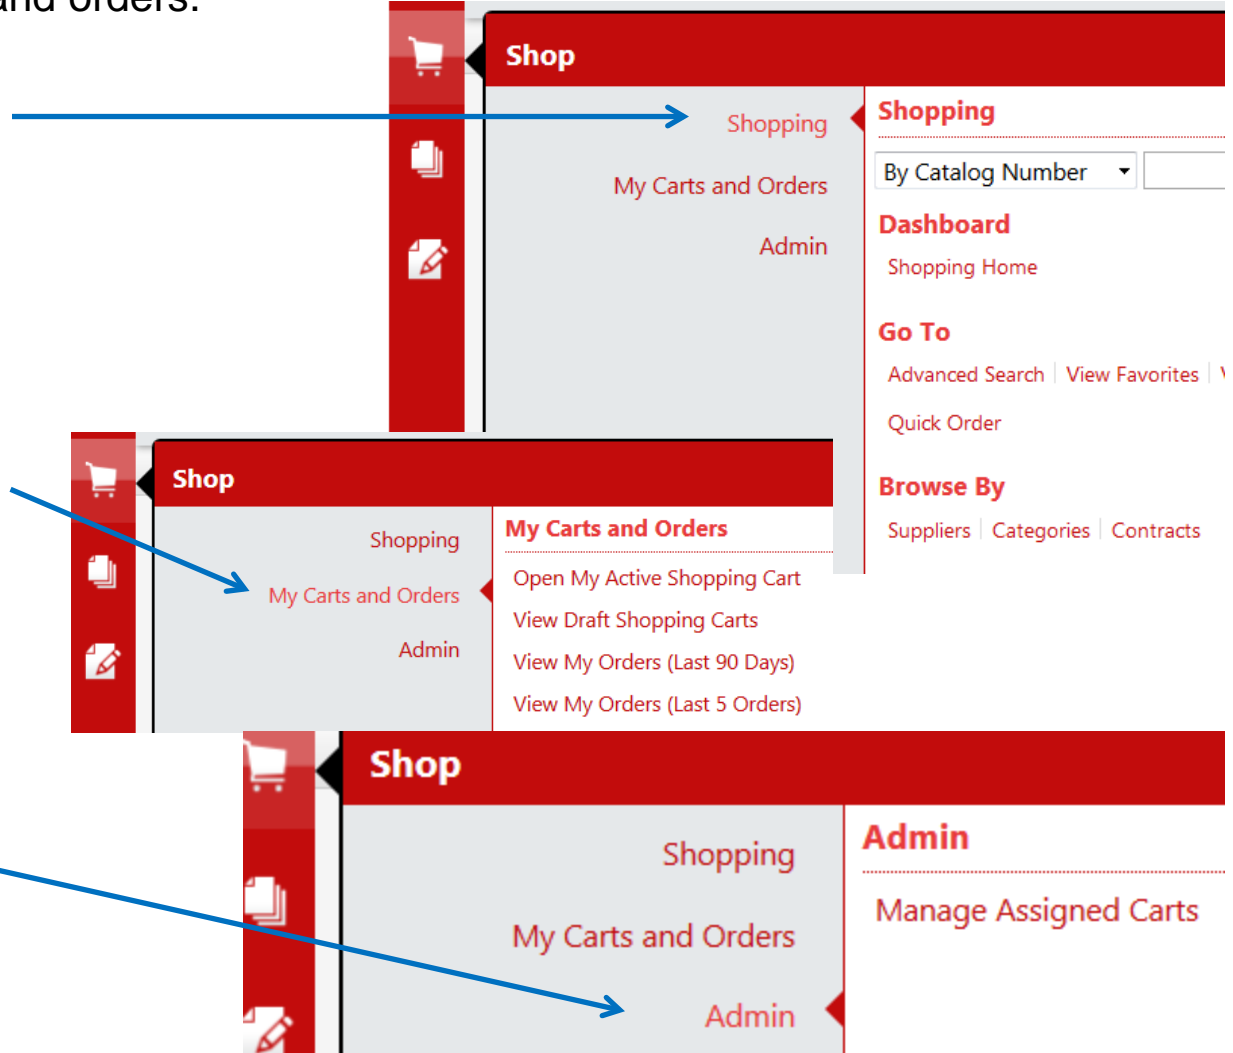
and orders.

Shop

Shopping

My Carts and Orders

Admin

Shopping

By Catalog Number

Dashboard

Shopping Home

Go To

Advanced Search | View Favorites | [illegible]

Quick Order

Browse By

Suppliers | Categories | Contracts

Shop

Shopping

My Carts and Orders

Admin

My Carts and Orders

Open My Active Shopping Cart

View Draft Shopping Carts

View My Orders (Last 90 Days)

View My Orders (Last 5 Orders)

Shop

Shopping

My Carts and Orders

Admin

Admin

Manage Assigned Carts